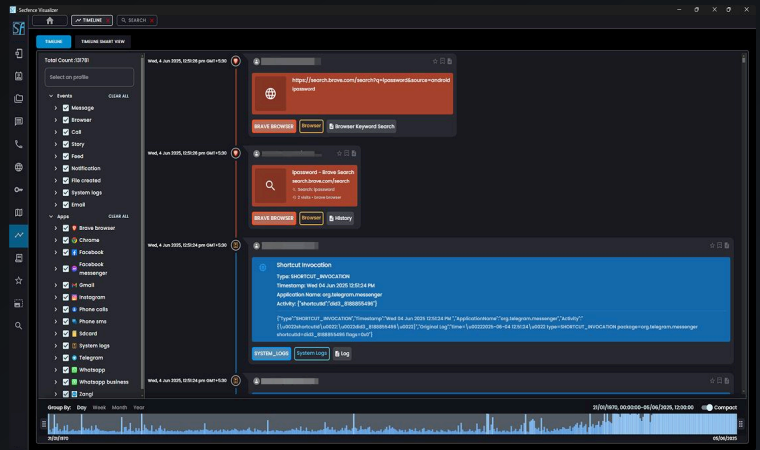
Secfence Visualizer

TIMELINE SEARCH

TIMELINE TIMELINE SMART VIEW

Total Count: (13178)

Select an profile

Events CLEAR ALL
Message
Browser
Call
Story
Feed
Notification
File created
System logs
Email

Apps CLEAR ALL
Brave browser
Chrome
Facebook
Facebook messenger
Gmail
Instagram
Phone calls
Phone sms
Sdcard
System logs
Telegram
Whatsapp
Whatsapp business
Zangi

Wed, 4 Jun 2025, 12:51:26 pm GMT+5:30

https://search.brave.com/search?q=Ipassword&source=android
Ipassword

BRAVE BROWSER Browser Browser Keyword Search

Wed, 4 Jun 2025, 12:51:26 pm GMT+5:30

Ipassword - Brave Search
search.brave.com/search
Search: Ipassword
2 visits • brave browser

BRAVE BROWSER Browser History

Wed, 4 Jun 2025, 12:51:24 pm GMT+5:30

Shortcut Invocation
Type: SHORTCUT_INVOCATION
Timestamp: Wed 04 Jun 2025 12:51:24 PM
Application Name: org.telegram.messenger
Activity: {"shortcutId":"did3_8188855486"}

{"Type":"SHORTCUT_INVOCATION","Timestamp":"Wed 04 Jun 2025 12:51:24 PM","ApplicationName":"org.telegram.messenger","Activity":"{\u0022shortcutId\u0022:\u0022did3_8188855486\u0022}","Original Log":"time=\u00222025-06-04 12:51:24\u0022 type=SHORTCUT_INVOCATION package=org.telegram.messenger shortcutId=did3_8188855486 flags=0x0"}

SYSTEM_LOGS System Logs Log

Wed, 4 Jun 2025, 12:51:24 pm GMT+5:30

Group By: Day Week Month Year

21/01/1970, 00:00:00-05/06/2025, 12:00:00 Compact

21/01/1970 05/06/2025